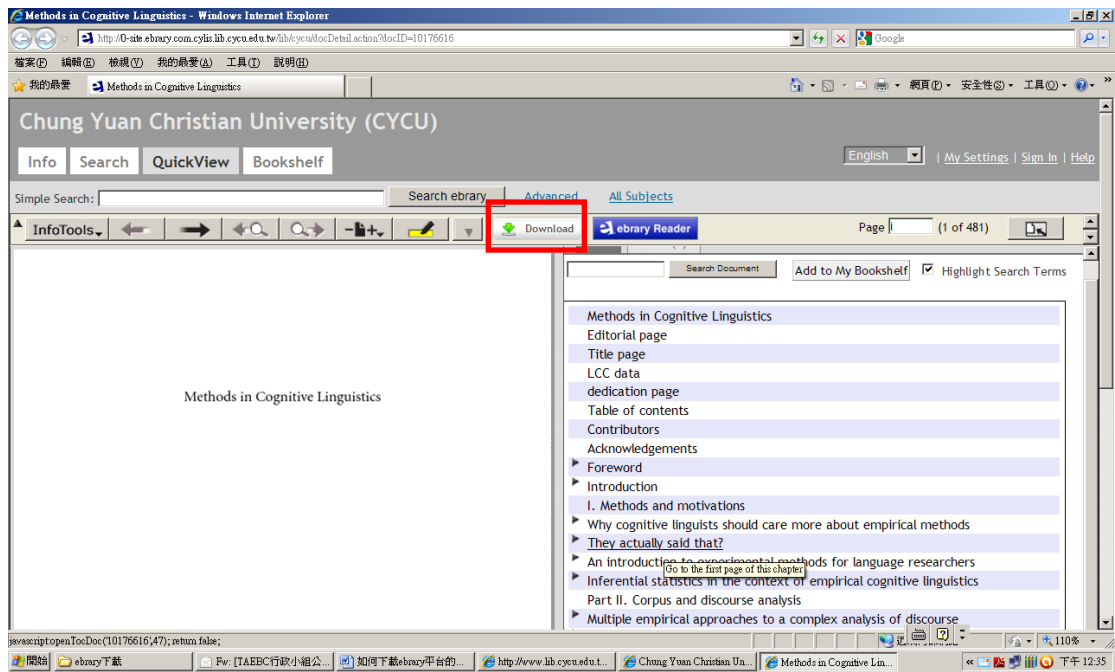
Methods in Cognitive Linguistics - Windows Internet Explorer

http://0-site.ebrary.com.cylis.lib.cycu.edu.tw/lib/cycu/docDetail.action?docID=10176616

Google

檔案(F) 編輯(E) 檢視(V) 我的最愛(A) 工具(T) 說明(H)

我的最愛 Methods in Cognitive Linguistics

網頁(P) 安全性(S) 工具(O)

Chung Yuan Christian University (CYCU)

Info Search QuickView Bookshelf

English | My Settings | Sign In | Help

Simple Search: Search ebrary Advanced All Subjects

InfoTools Download ebrary Reader Page (1 of 481)

Search Document Add to My Bookshelf Highlight Search Terms

Methods in Cognitive Linguistics

Methods in Cognitive Linguistics
Editorial page
Title page
LCC data
dedication page
Table of contents
Contributors
Acknowledgements
Foreword
Introduction
I. Methods and motivations
Why cognitive linguists should care more about empirical methods
They actually said that?
An introduction to experimental methods for language researchers
Go to the first page of this chapter
Inferential statistics in the context of empirical cognitive linguistics
Part II. Corpus and discourse analysis
Multiple empirical approaches to a complex analysis of discourse

javascript:openTocDoc('10176616',47); return false;

110%

開始 ebrary下載 Fw: [TAEBC行政小組公... 如何下載ebrary平台的... http://www.lib.cycu.edu.t... Chung Yuan Christian Un... Methods in Cognitive Lin...

下午 12:35